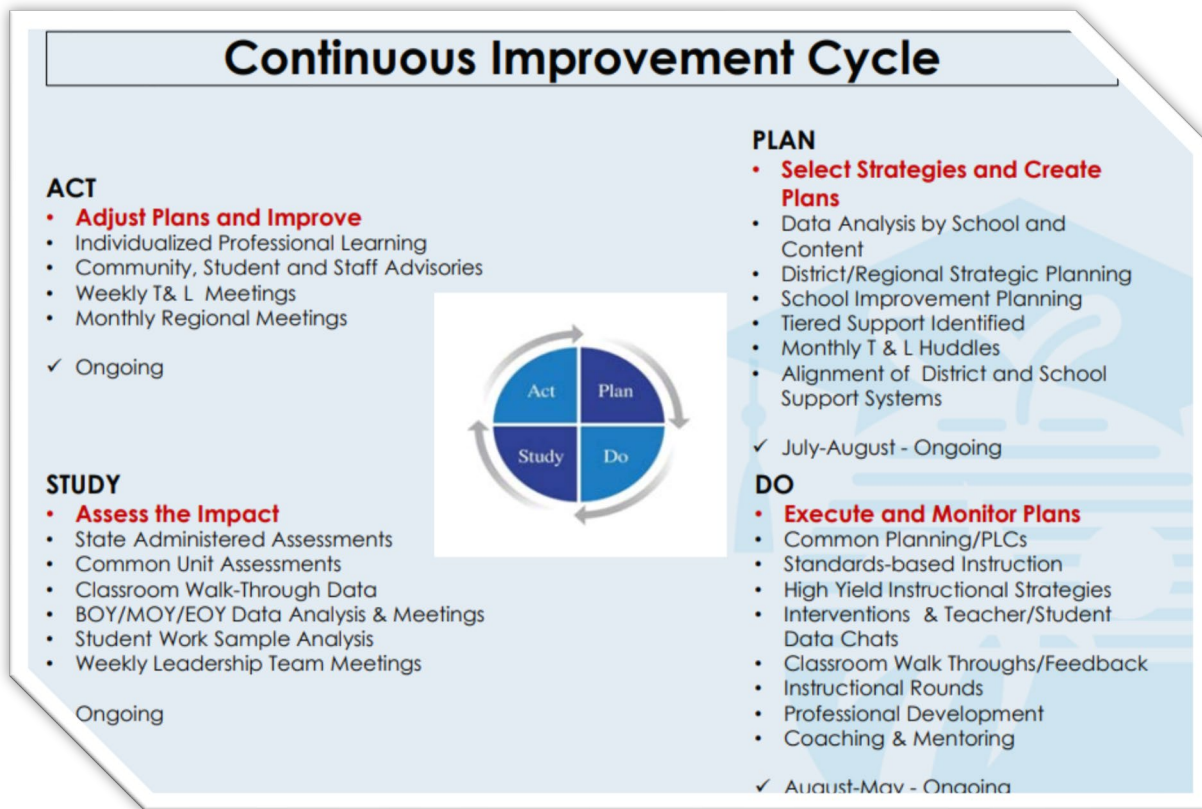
Continuous Improvement Cycle

ACT
• Adjust Plans and Improve
• Individualized Professional Learning
• Community, Student and Staff Advisories
• Weekly T& L Meetings
• Monthly Regional Meetings

✓ Ongoing

STUDY
• Assess the Impact
• State Administered Assessments
• Common Unit Assessments
• Classroom Walk-Through Data
• BOY/MOY/EOY Data Analysis & Meetings
• Student Work Sample Analysis
• Weekly Leadership Team Meetings

Ongoing

Act
Plan
Study
Do

PLAN
• Select Strategies and Create Plans
• Data Analysis by School and Content
• District/Regional Strategic Planning
• School Improvement Planning
• Tiered Support Identified
• Monthly T & L Huddles
• Alignment of District and School Support Systems

✓ July-August - Ongoing

DO
• Execute and Monitor Plans
• Common Planning/PLCs
• Standards-based Instruction
• High Yield Instructional Strategies
• Interventions & Teacher/Student Data Chats
• Classroom Walk Throughs/Feedback
• Instructional Rounds
• Professional Development
• Coaching & Mentoring

✓ August-May - Ongoing